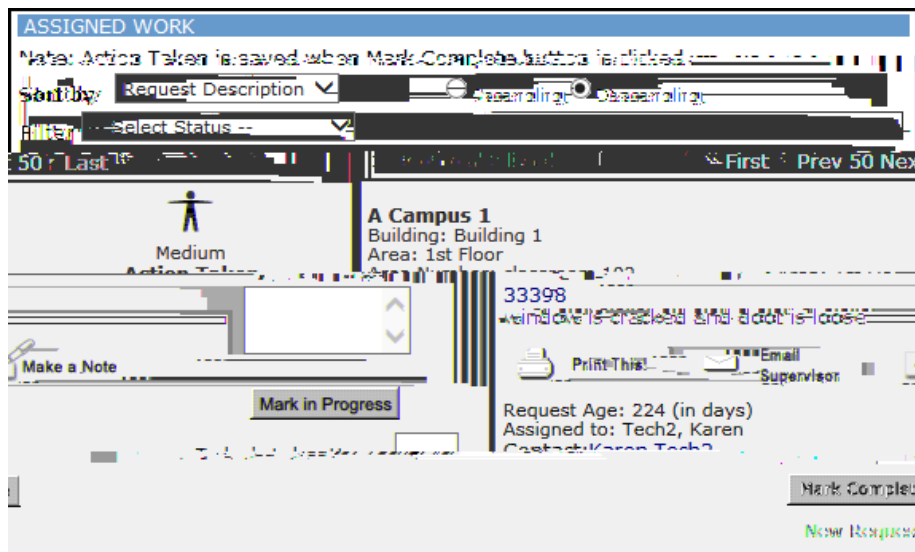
ASSIGNED WORK

Note: Action Taken is saved when Mark Complete button is clicked

Sort by: Request Description

Ascending Descending

Filter: -- Select Status --

50 Last

First Prev 50 Next

Medium

Action Taken

A Campus 1

Building: Building 1

Area: 1st Floor

Make a Note

Mark in Progress

33398

window is cracked and door is loose

Print This

Email Supervisor

Request Age: 224 (in days)

Assigned to: Tech2, Karen

Contact: Karen Tech2

Mark Complete

New Request